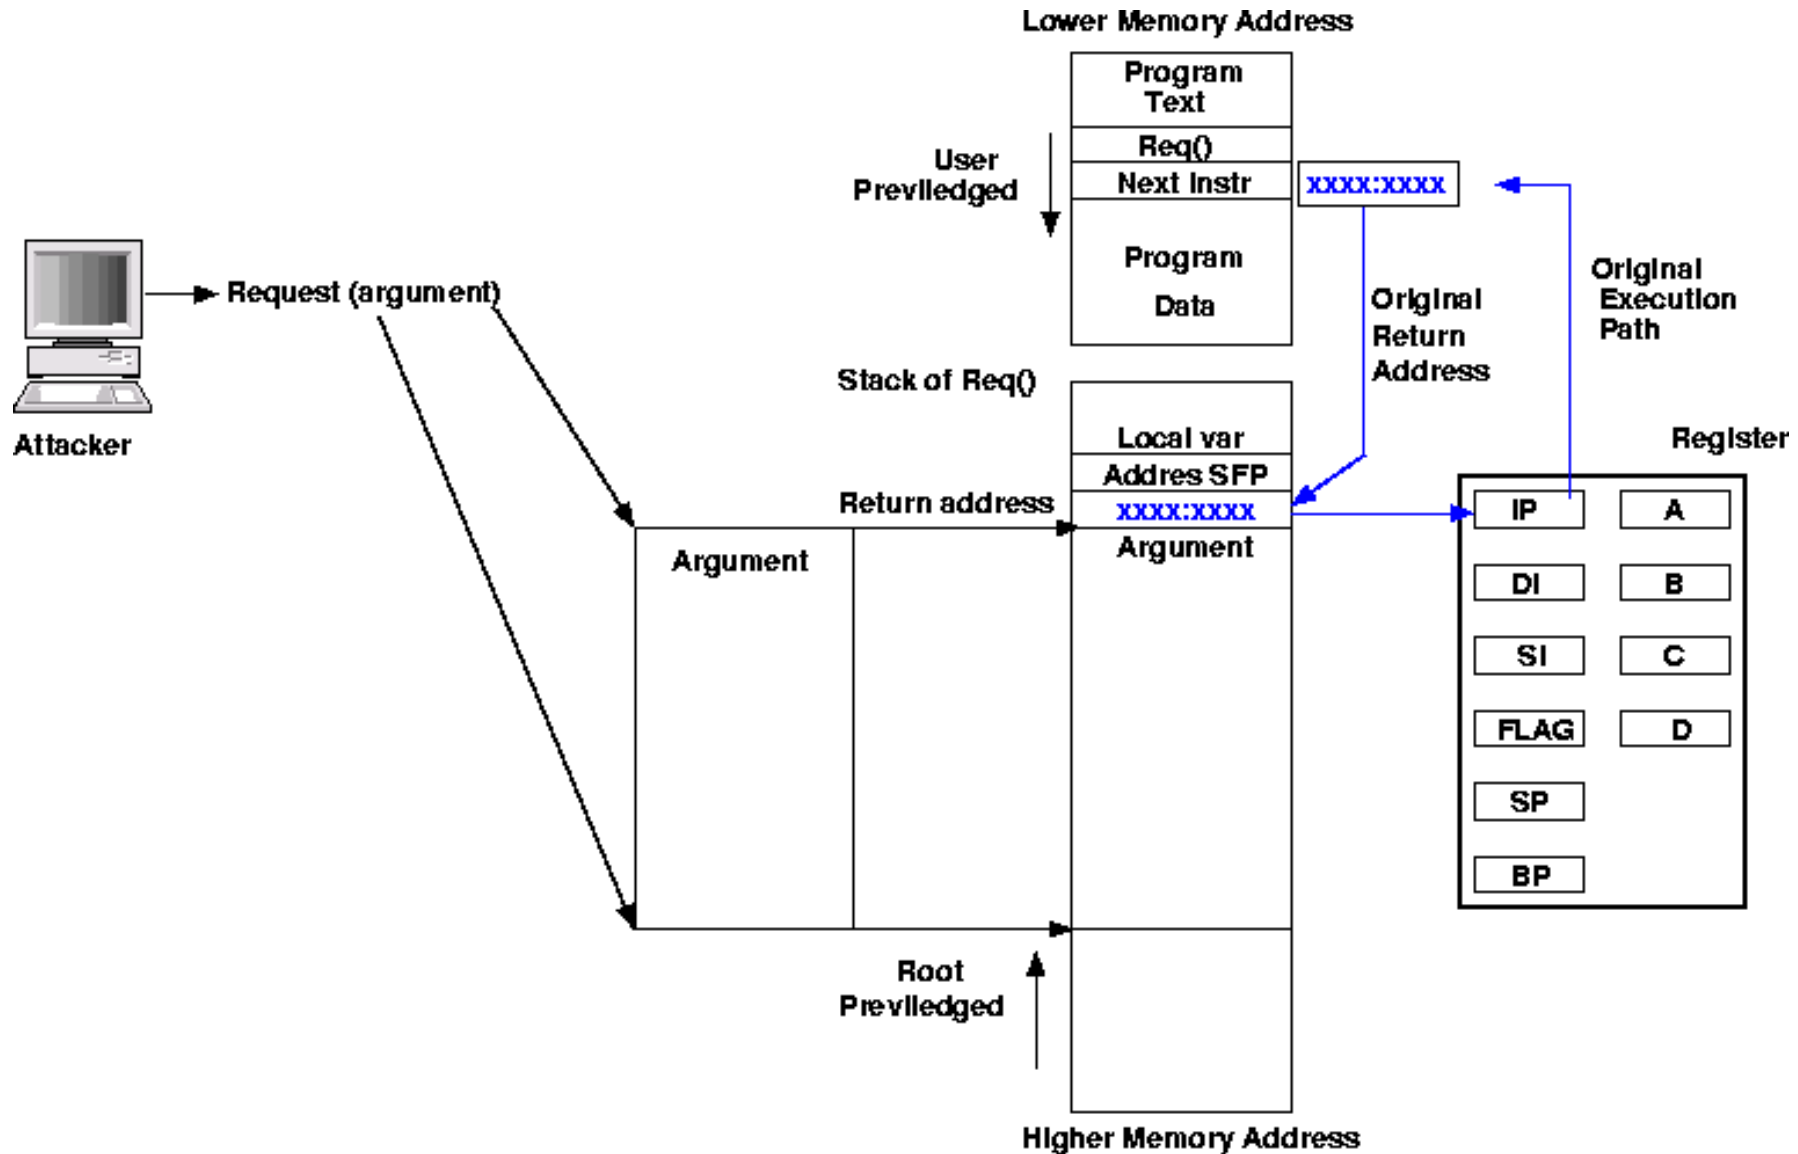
Lower Memory Address

Program Text

Req()

Next Instr

xxxx:xxxx

User Previledged

Program

Data

Original Return Address

Original Execution Path

Attacker

Request (argument)

Stack of Req()

Local var

Addres SFP

Return address

xxxx:xxxx

Argument

Argument

Register

IP

A

DI

B

SI

C

FLAG

D

SP

BP

Root Previledged

Higher Memory Address